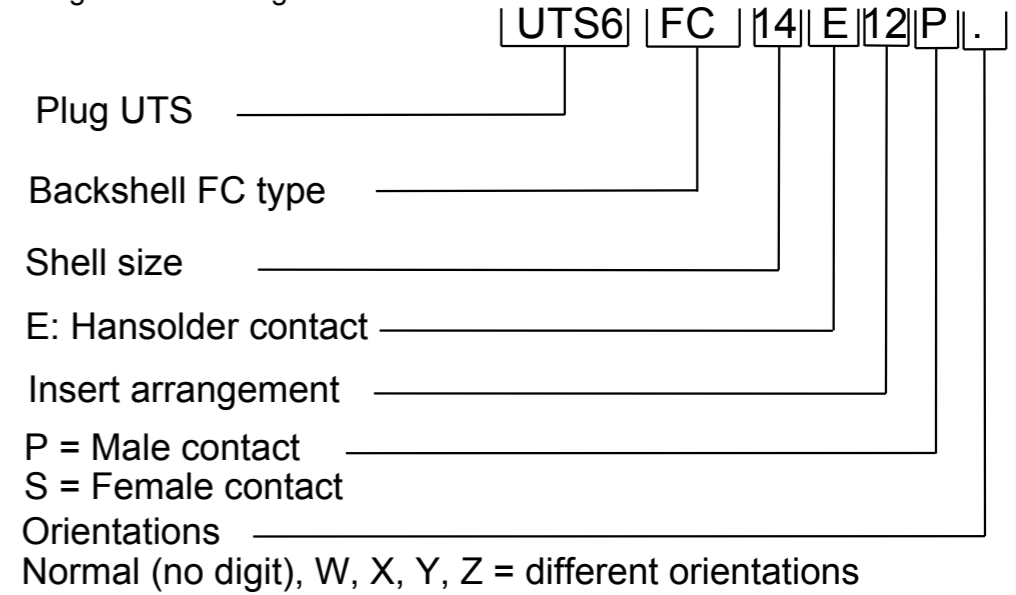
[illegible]

UTS6 FC 14 E 12 P .

Plug UTS

Backshell FC type

Shell size

E: Hansolder contact

Insert arrangement

P = Male contact
S = Female contact

Orientations
Normal (no digit), W, X, Y, Z = different orientations